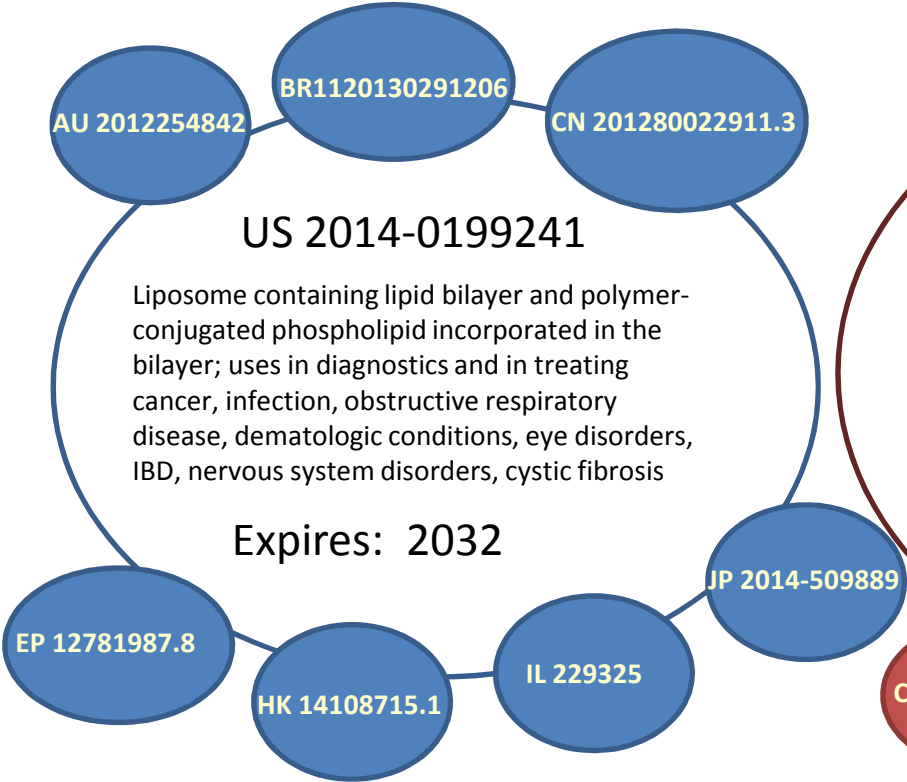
AU 2012254842

BR1120130291206

CN 201280022911.3

US 2014-0199241

Liposome containing lipid bilayer and polymer-conjugated phospholipid incorporated in the bilayer; uses in diagnostics and in treating cancer, infection, obstructive respiratory disease, dematologic conditions, eye disorders, IBD, nervous system disorders, cystic fibrosis

Expires: 2032

JP 2014-509889

EP 12781987.8

HK 14108715.1

IL 229325

C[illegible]